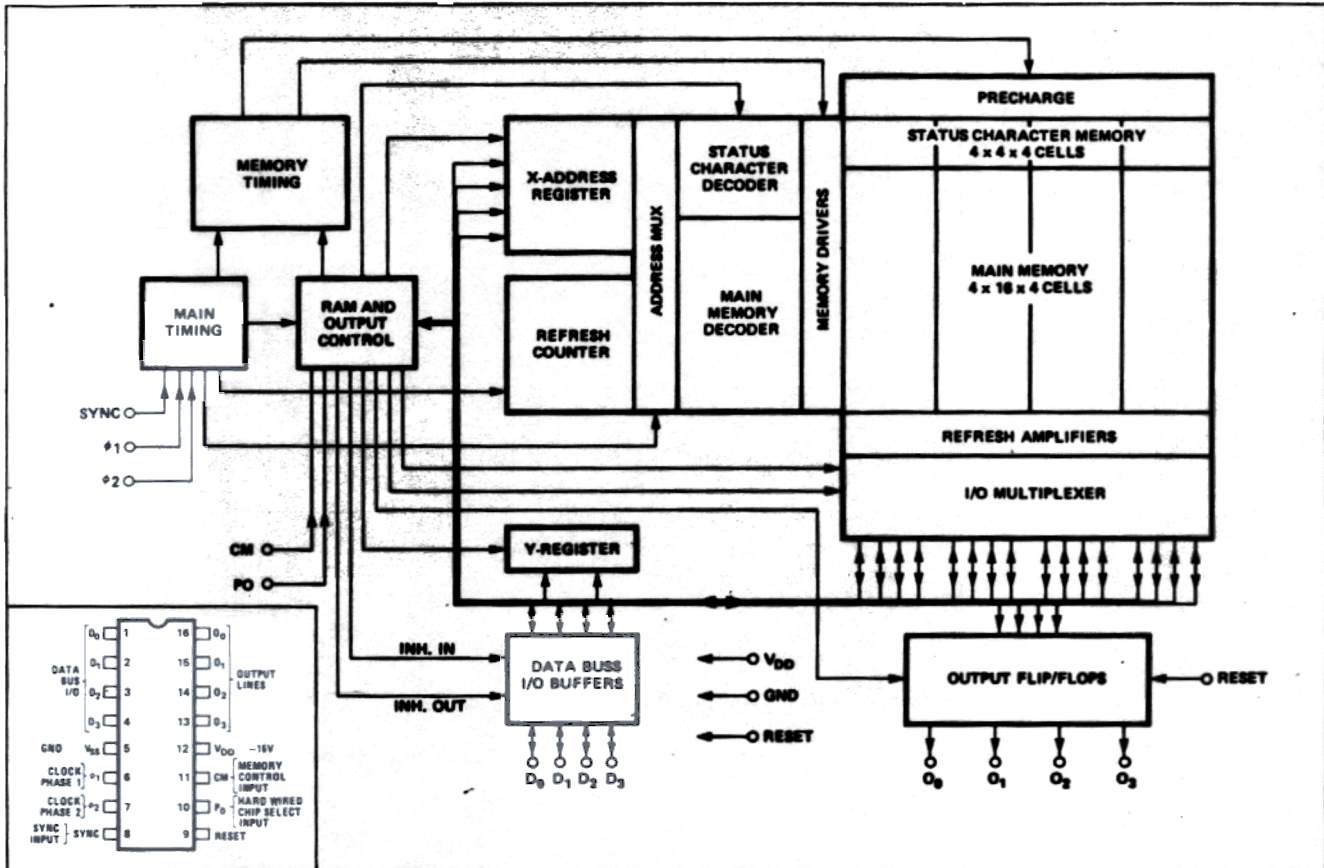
MEMORY TIMING

MAIN TIMING

RAM AND OUTPUT CONTROL

X-ADDRESS REGISTER

REFRESH COUNTER

ADDRESS MUX

STATUS CHARACTER DECODER

MAIN MEMORY DECODER

MEMORY DRIVERS

PRECHARGE

STATUS CHARACTER MEMORY 4 x 4 x 4 CELLS

MAIN MEMORY 4 x 16 x 4 CELLS

REFRESH AMPLIFIERS

I/O MULTIPLEXER

SYNC

$\phi 1$

$\phi 2$

CM

PO

Y-REGISTER

INH. IN

INH. OUT

DATA BUSS I/O BUFFERS

$D_0$ $D_1$ $D_2$ $D_3$

$V_{DD}$

GND

RESET

OUTPUT FLIP/FLOPS

RESET

$O_0$ $O_1$ $O_2$ $O_3$

DATA BUS I/O $D_0$ 1, $D_1$ 2, $D_2$ 3, $D_3$ 4

GND $V_{SS}$ 5

CLOCK PHASE 1 $\phi_1$ 6

CLOCK PHASE 2 $\phi_2$ 7

SYNC INPUT SYNC 8

16 $O_0$, 15 $O_1$, 14 $O_2$, 13 $O_3$ OUTPUT LINES

12 $V_{DD}$ −15V

11 CM MEMORY CONTROL INPUT

10 $P_0$ HARD WIRED CHIP SELECT INPUT

9 RESET